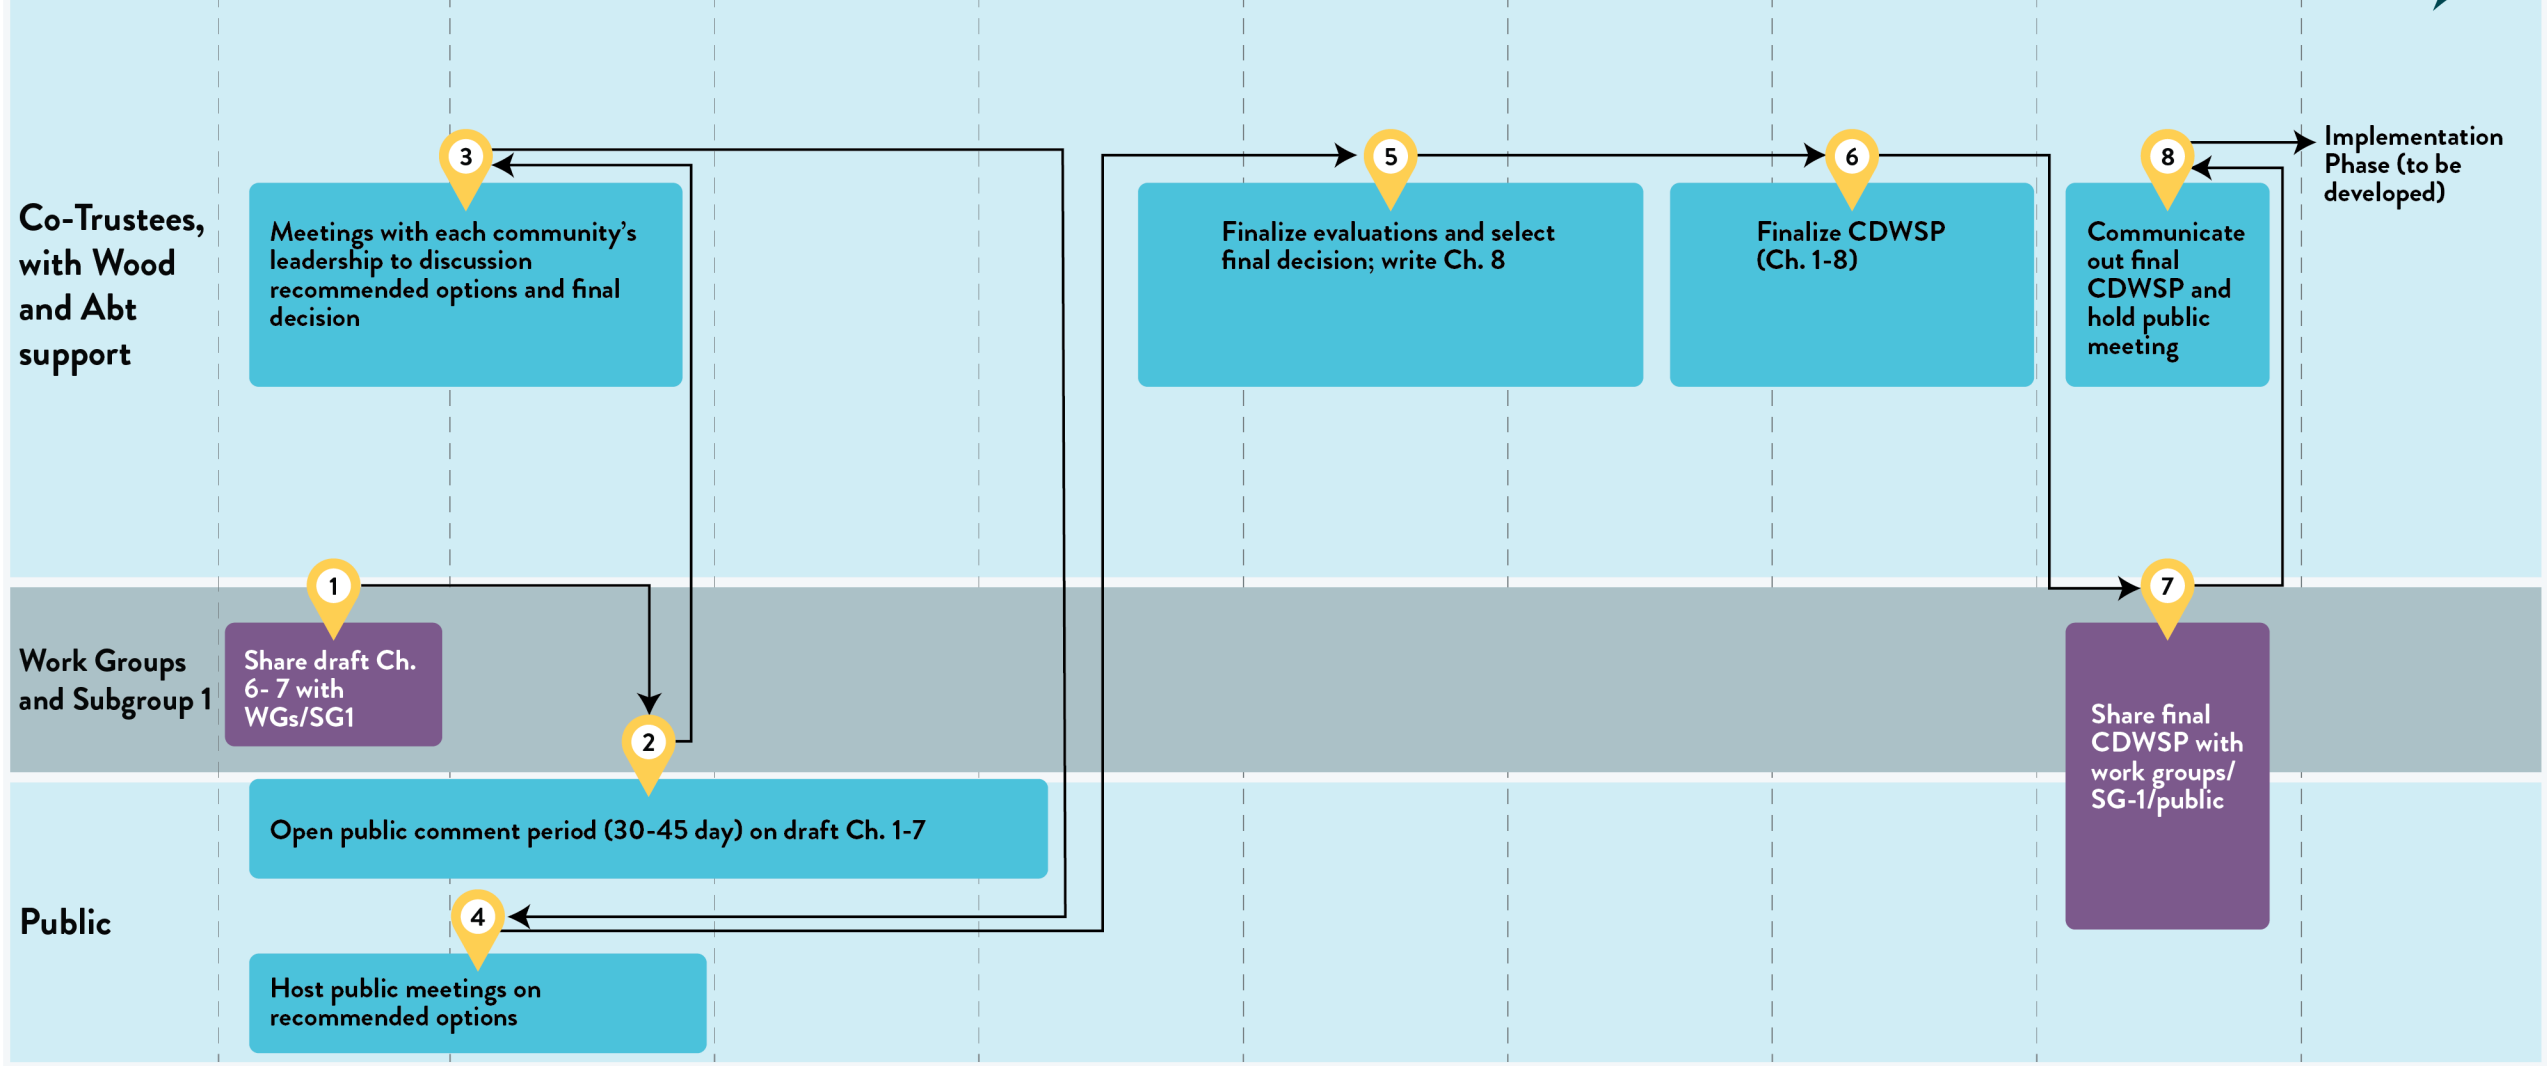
Co-Trustees, with Wood and Abt support

3

Meetings with each community's leadership to discussion recommended options and final decision

5

Finalize evaluations and select final decision; write Ch. 8

6

Finalize CDWSP (Ch. 1-8)

8

Communicate out final CDWSP and hold public meeting

Implementation Phase (to be developed)

Work Groups and Subgroup 1

1

Share draft Ch. 6- 7 with WGs/SG1

2

7

Share final CDWSP with work groups/ SG-1/public

Open public comment period (30-45 day) on draft Ch. 1-7

Public

4

Host public meetings on recommended options